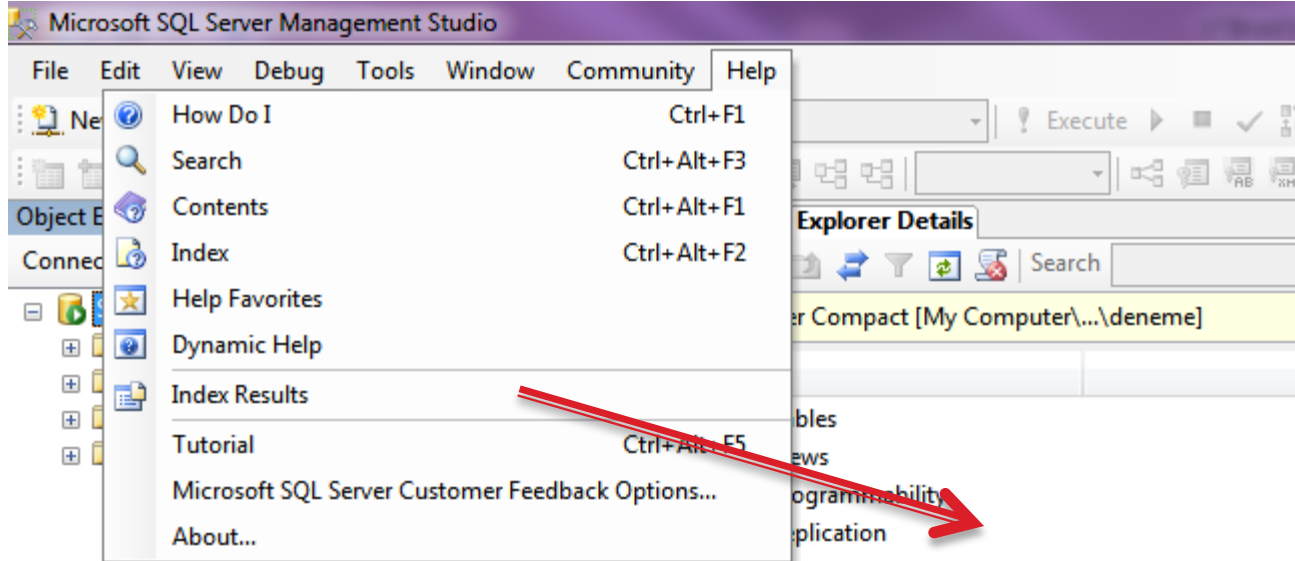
Microsoft SQL Server Management Studio

File Edit View Debug Tools Window Community Help

Ne

Execute

Object E

Connec

How Do I Ctrl+F1
Search Ctrl+Alt+F3
Contents Ctrl+Alt+F1
Index Ctrl+Alt+F2
Help Favorites
Dynamic Help
Index Results
Tutorial Ctrl+Alt+F5
Microsoft SQL Server Customer Feedback Options...
About...

Explorer Details

Search

er Compact [My Computer\...\deneme]

bles
ews
ogrammability
plication